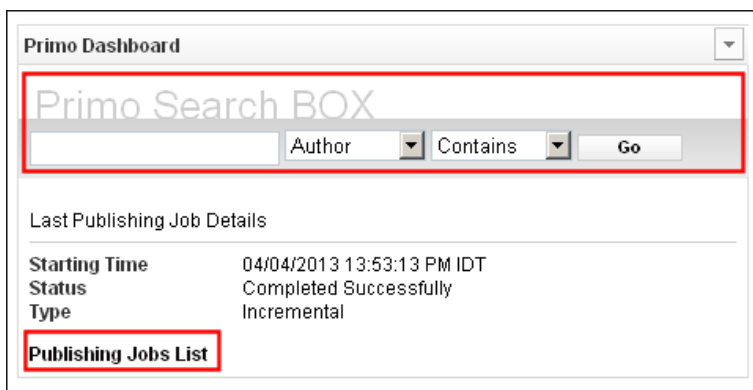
Primo Dashboard

Primo Search BOX

Author | Contains | Go

Last Publishing Job Details

| | |
|---|---|
| Starting Time | 04/04/2013 13:53:13 PM IDT |
| Status | Completed Successfully |
| Type | Incremental |

Publishing Jobs List